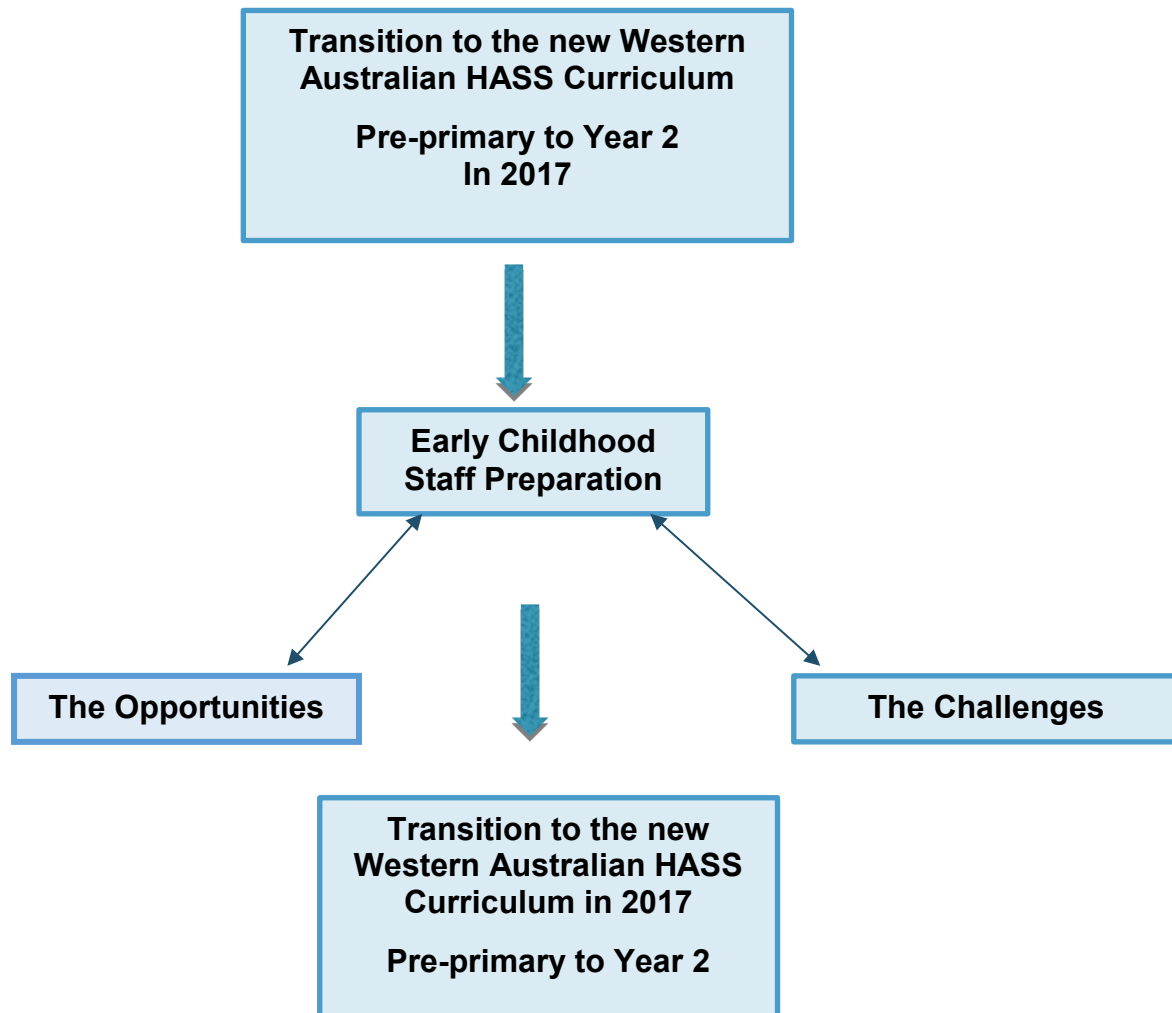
Transition to the new Western Australian HASS Curriculum

Pre-primary to Year 2
In 2017

Early Childhood Staff Preparation

The Opportunities

The Challenges

Transition to the new Western Australian HASS Curriculum in 2017

Pre-primary to Year 2